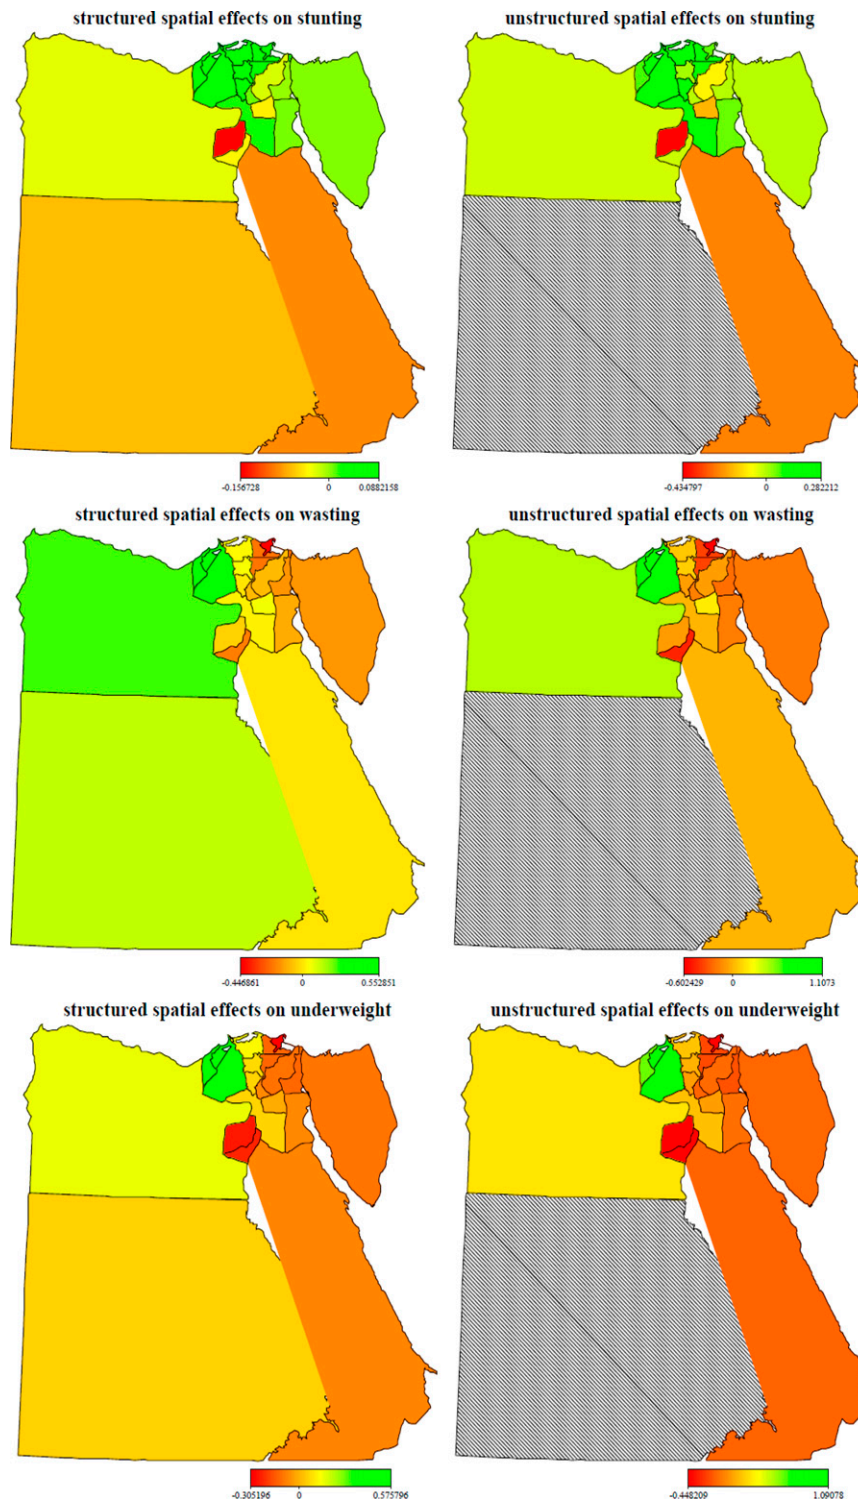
structured spatial effects on stunting

-0.156728 0 0.0882158

unstructured spatial effects on stunting

-0.434797 0 0.282212

structured spatial effects on wasting

-0.446861 0 0.552851

unstructured spatial effects on wasting

-0.602429 0 1.1073

structured spatial effects on underweight

-0.305196 0 0.575796

unstructured spatial effects on underweight

-0.448209 0 1.09078